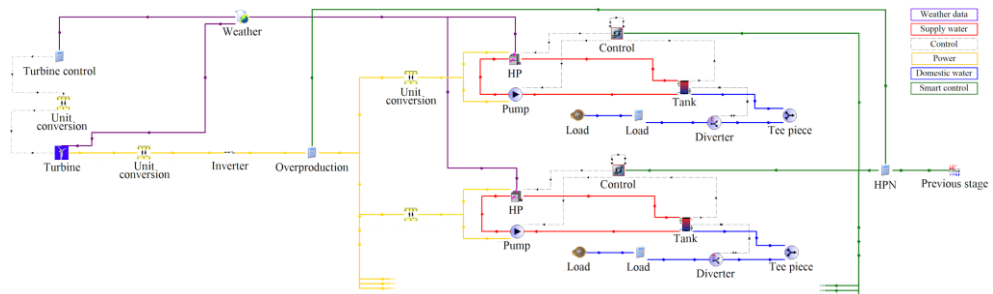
Weather data
Supply water
Control
Power
Domestic water
Smart control

Weather

Turbine control

Unit conversion

Turbine

Unit conversion

Inverter

Overproduction

Unit conversion

Control

HP

Pump

Tank

Load

Load

Diverter

Tee piece

Control

HP

Pump

Tank

Load

Load

Diverter

Tee piece

HPN

Previous stage